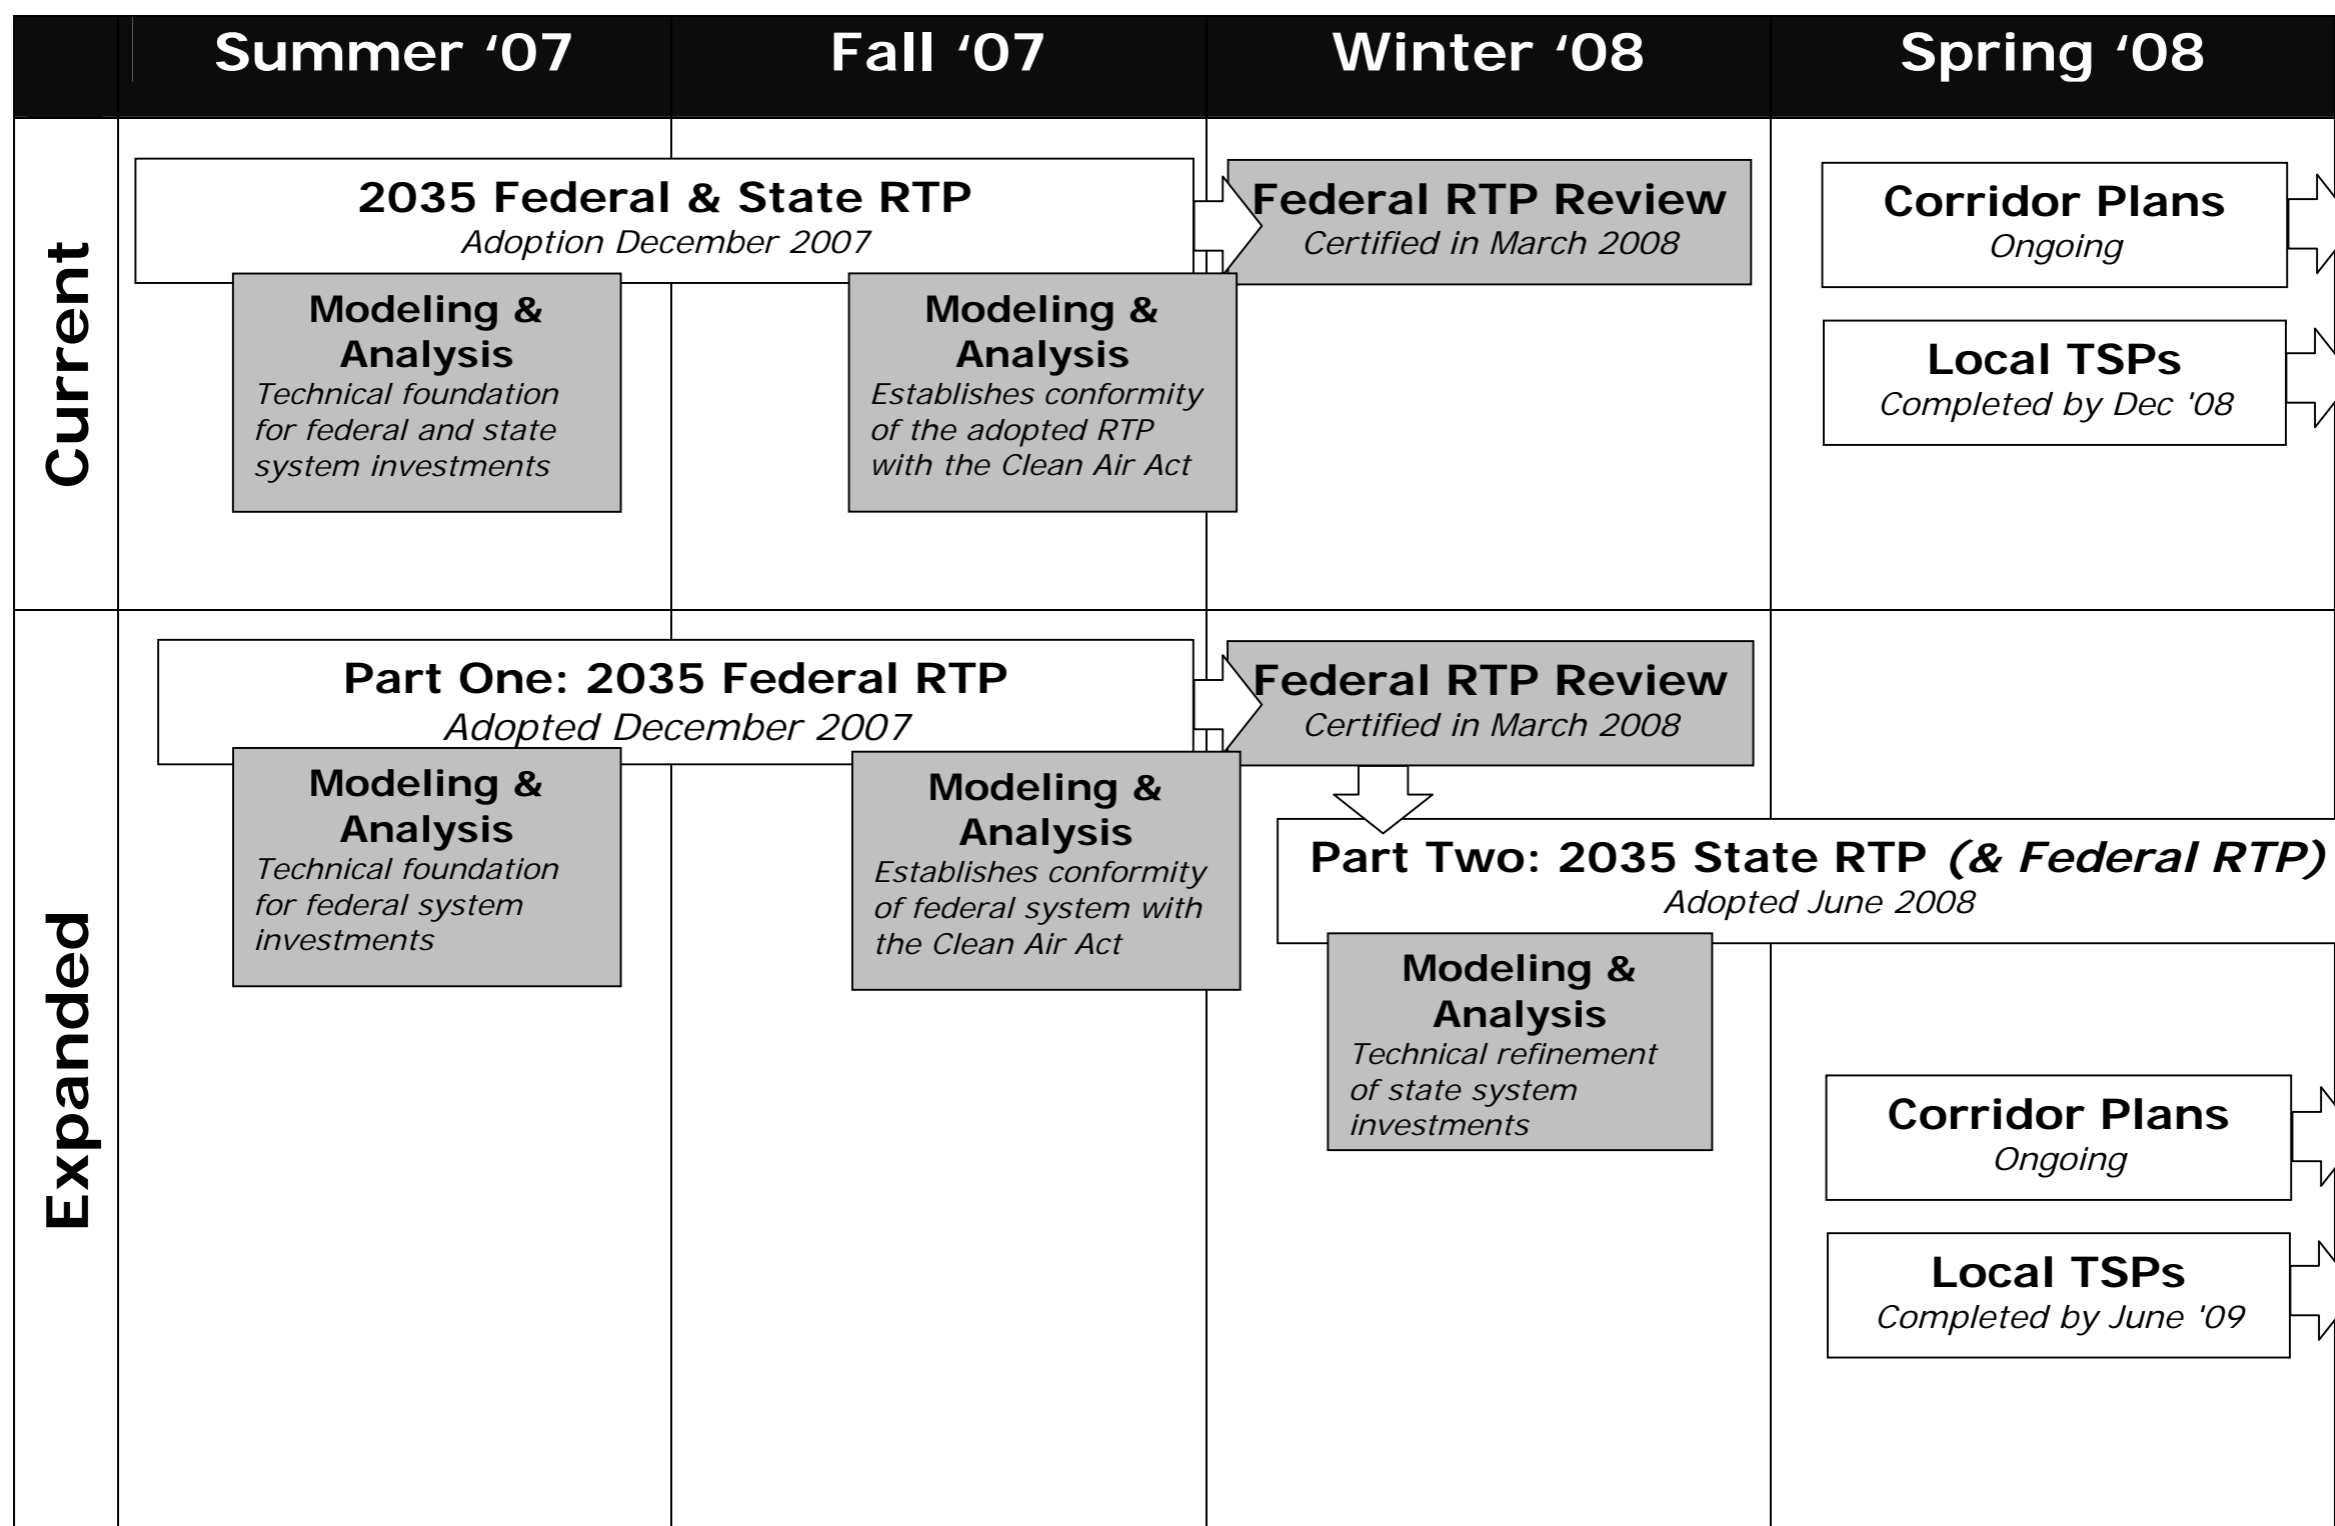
Summer '07
Fall '07
Winter '08
Spring '08

Current

2035 Federal & State RTP
Adoption December 2007

Modeling & Analysis
Technical foundation for federal and state system investments

Modeling & Analysis
Establishes conformity of the adopted RTP with the Clean Air Act

Federal RTP Review
Certified in March 2008

Corridor Plans
Ongoing

Local TSPs
Completed by Dec '08

Expanded

Part One: 2035 Federal RTP
Adopted December 2007

Modeling & Analysis
Technical foundation for federal system investments

Modeling & Analysis
Establishes conformity of federal system with the Clean Air Act

Federal RTP Review
Certified in March 2008

Part Two: 2035 State RTP *(& Federal RTP)*
Adopted June 2008

Modeling & Analysis
Technical refinement of state system investments

Corridor Plans
Ongoing

Local TSPs
Completed by June '09